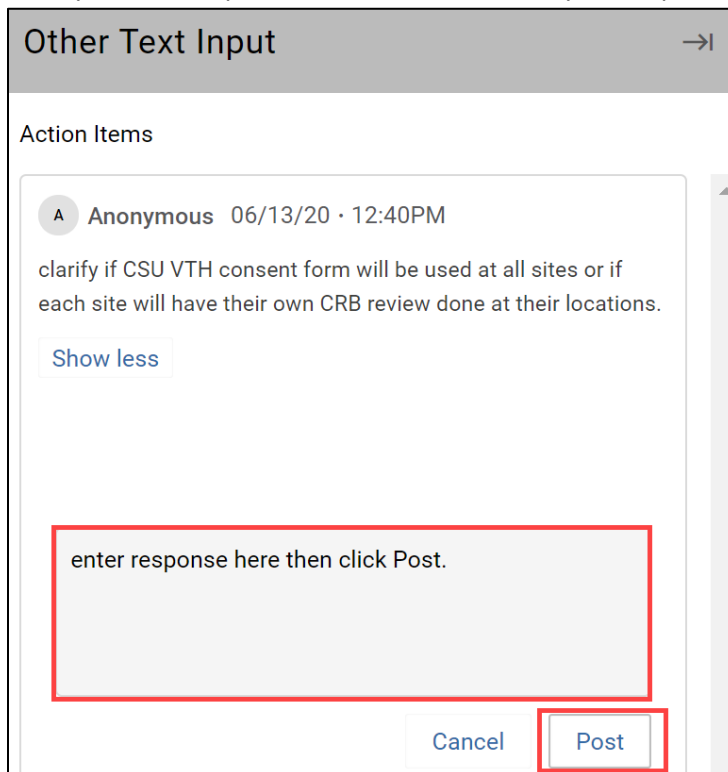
Other Text Input

Action Items

A Anonymous 06/13/20 • 12:40PM

clarify if CSU VTH consent form will be used at all sites or if each site will have their own CRB review done at their locations.

Show less

enter response here then click Post.

Cancel Post